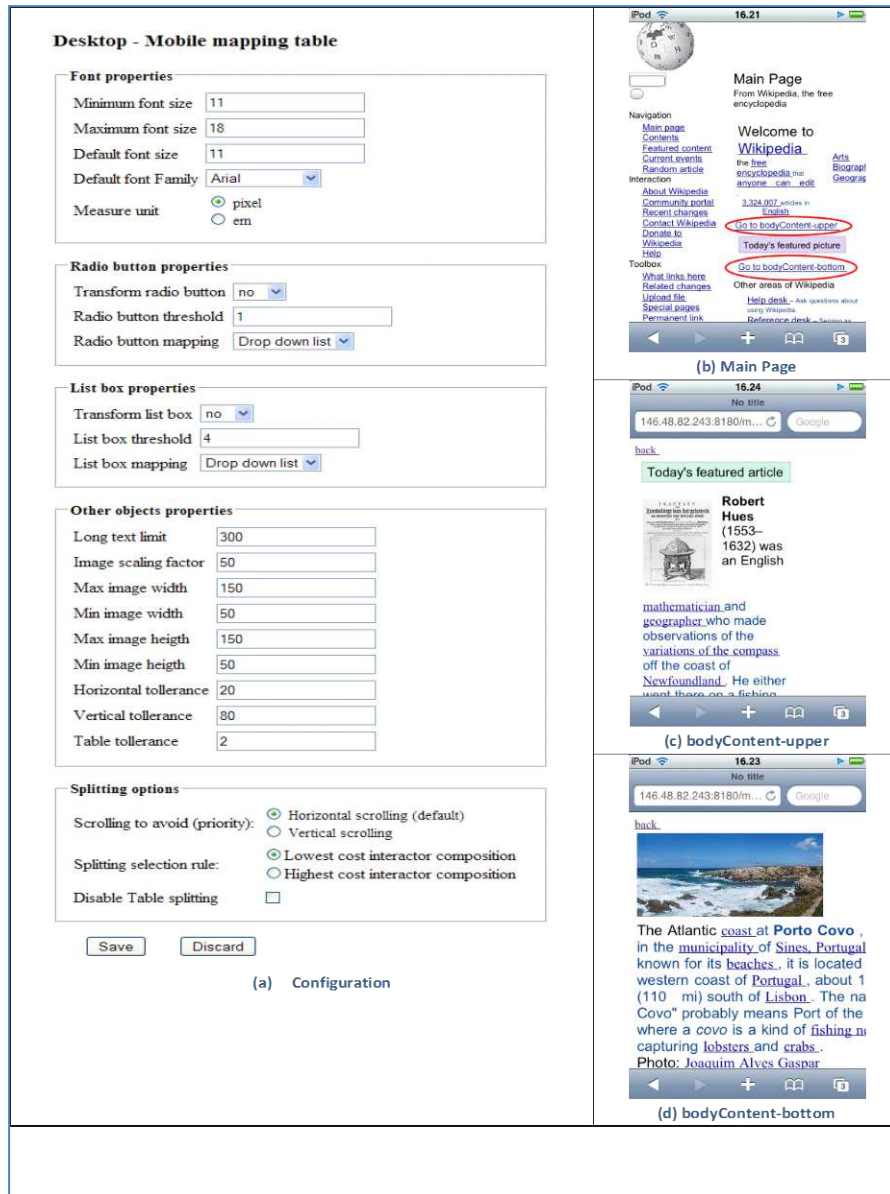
Desktop - Mobile mapping table

Font properties

Minimum font size 11

Maximum font size 18

Default font size 11

Default font Family Arial

Measure unit pixel em

Radio button properties

Transform radio button no

Radio button threshold 1

Radio button mapping Drop down list

List box properties

Transform list box no

List box threshold 4

List box mapping Drop down list

Other objects properties

Long text limit 300

Image scaling factor 50

Max image width 150

Min image width 50

Max image heigth 150

Min image heigth 50

Horizontal tollerance 20

Vertical tollerance 80

Table tollerance 2

Splitting options

Scrolling to avoid (priority): Horizontal scrolling (default) Vertical scrolling

Splitting selection rule: Lowest cost interactor composition Highest cost interactor composition

Disable Table splitting

Save Discard

(a) Configuration

iPod 16.21

Main Page

From Wikipedia, the free encyclopedia

Navigation

Main page

Contents

Featured content

Current events

Random article

Interaction

About Wikipedia

Community portal

Recent changes

Contact Wikipedia

Donate to Wikipedia

Help

Toolbox

What links here

Related changes

Upload file

Special pages

Permanent link

Welcome to Wikipedia

the free encyclopedia that anyone can edit

Arts Biograp Geograp

3,324,007 articles in English

Go to bodyContent-upper

Today's featured picture

Go to bodyContent-bottom

Other areas of Wikipedia

Help desk - Ask questions about using Wikipedia.

Reference desk - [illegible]

(b) Main Page

iPod 16.24

No title

146.48.82.243:8180/m... Google

back

Today's featured article

Robert Hues (1553–1632) was an English

mathematician and geographer who made observations of the variations of the compass off the coast of Newfoundland . He either went there on a fishing

(c) bodyContent-upper

iPod 16.23

No title

146.48.82.243:8180/m... Google

back

The Atlantic coast at Porto Covo , in the municipality of Sines, Portugal known for its beaches , it is located western coast of Portugal , about 1 (110 mi) south of Lisbon . The na Covo" probably means Port of the where a covo is a kind of fishing n capturing lobsters and crabs .

Photo: Joaquim Alves Gaspar

(d) bodyContent-bottom